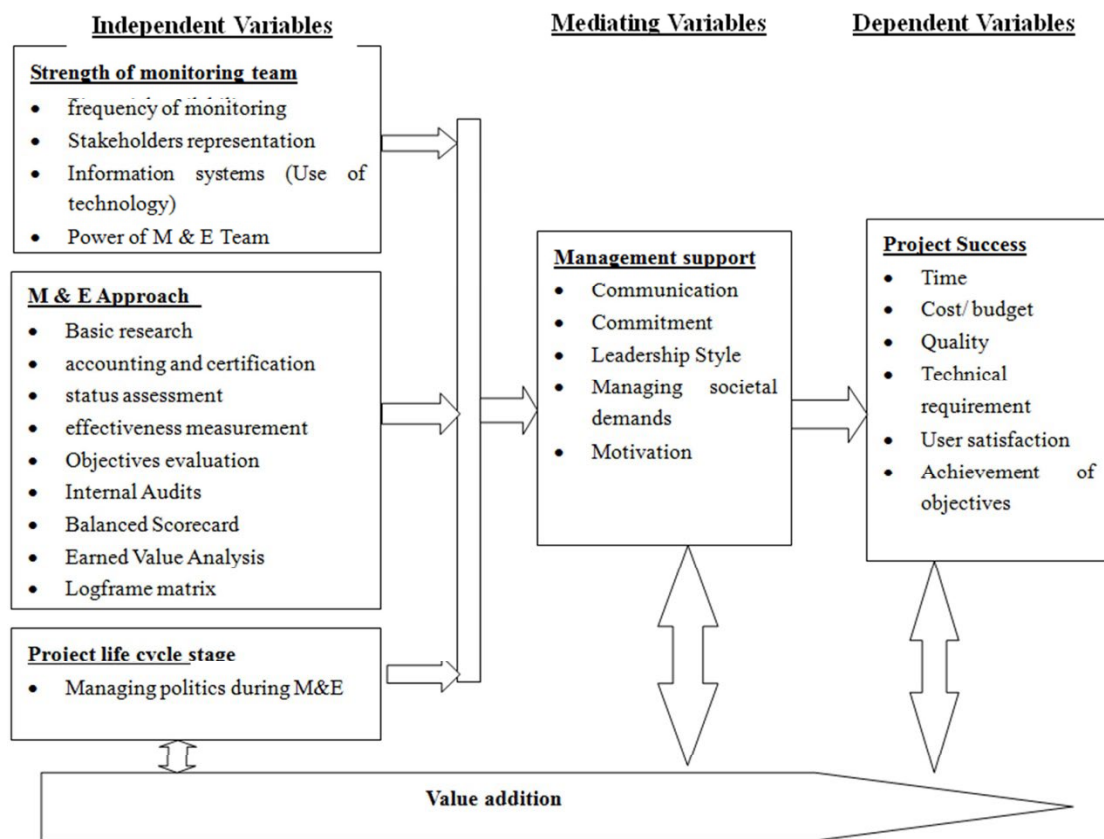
Independent Variables

Mediating Variables

Dependent Variables

Strength of monitoring team
- frequency of monitoring
- Stakeholders representation
- Information systems (Use of technology)
- Power of M & E Team

M & E Approach
- Basic research
- accounting and certification
- status assessment
- effectiveness measurement
- Objectives evaluation
- Internal Audits
- Balanced Scorecard
- Earned Value Analysis
- Logframe matrix

Project life cycle stage
- Managing politics during M&E

Management support
- Communication
- Commitment
- Leadership Style
- Managing societal demands
- Motivation

Project Success
- Time
- Cost/ budget
- Quality
- Technical requirement
- User satisfaction
- Achievement of objectives

Value addition